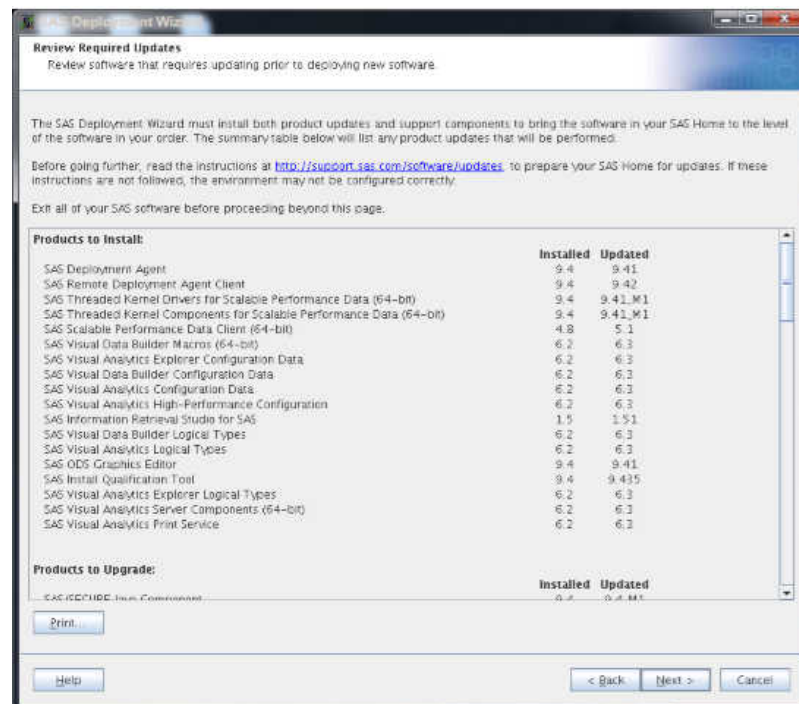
SAS Deployment Wizard

Review Required Updates
Review software that requires updating prior to deploying new software.

The SAS Deployment Wizard must install both product updates and support components to bring the software in your SAS Home to the level of the software in your order. The summary table below will list any product updates that will be performed.

Before going further, read the instructions at http://support.sas.com/software/updates to prepare your SAS Home for updates. If these instructions are not followed, the environment may not be configured correctly.

Exit all of your SAS software before proceeding beyond this page.

Products to Install:

| | Installed | Updated |
|---|---|---|
| SAS Deployment Agent | 9.4 | 9.41 |
| SAS Remote Deployment Agent Client | 9.4 | 9.42 |
| SAS Threaded Kernel Drivers for Scalable Performance Data (64-bit) | 9.4 | 9.41_M1 |
| SAS Threaded Kernel Components for Scalable Performance Data (64-bit) | 9.4 | 9.41_M1 |
| SAS Scalable Performance Data Client (64-bit) | 4.8 | 5.1 |
| SAS Visual Data Builder Macros (64-bit) | 6.2 | 6.3 |
| SAS Visual Analytics Explorer Configuration Data | 6.2 | 6.3 |
| SAS Visual Data Builder Configuration Data | 6.2 | 6.3 |
| SAS Visual Analytics Configuration Data | 6.2 | 6.3 |
| SAS Visual Analytics High-Performance Configuration | 6.2 | 6.3 |
| SAS Information Retrieval Studio for SAS | 1.5 | 1.51 |
| SAS Visual Data Builder Logical Types | 6.2 | 6.3 |
| SAS Visual Analytics Logical Types | 6.2 | 6.3 |
| SAS ODS Graphics Editor | 9.4 | 9.41 |
| SAS Install Qualification Tool | 9.4 | 9.435 |
| SAS Visual Analytics Explorer Logical Types | 6.2 | 6.3 |
| SAS Visual Analytics Server Components (64-bit) | 6.2 | 6.3 |
| SAS Visual Analytics Print Service | 6.2 | 6.3 |

Products to Upgrade:

| | Installed | Updated |
|---|---|---|
| SAS/SECURE Java Component | 9.4 | 9.4_M1 |

Print...

Help
< Back Next > Cancel